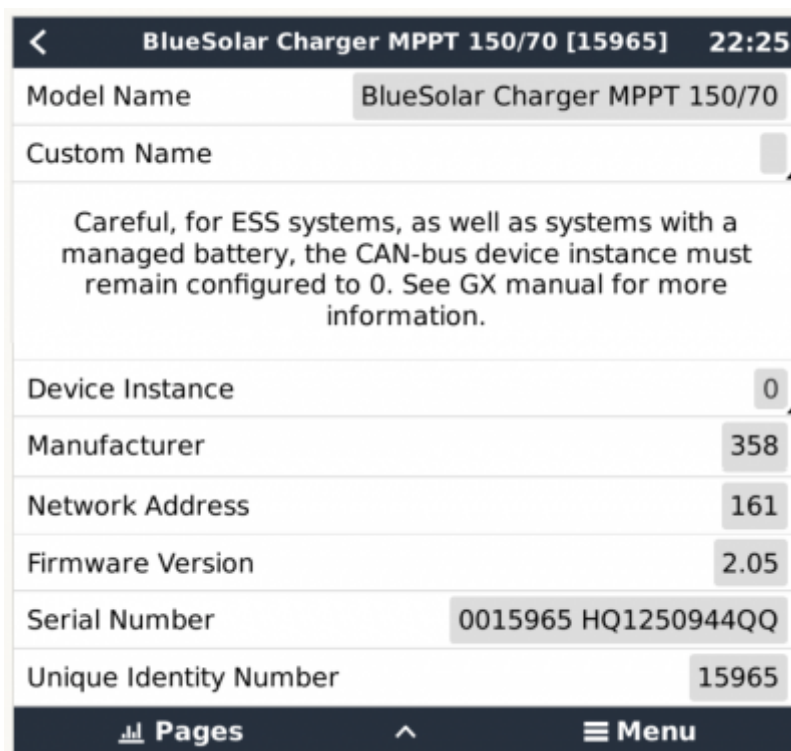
< BlueSolar Charger MPPT 150/70 [15965] 22:25

Model Name BlueSolar Charger MPPT 150/70

Custom Name

Careful, for ESS systems, as well as systems with a managed battery, the CAN-bus device instance must remain configured to 0. See GX manual for more information.

Device Instance 0

Manufacturer 358

Network Address 161

Firmware Version 2.05

Serial Number 0015965 HQ1250944QQ

Unique Identity Number 15965

Pages ^ ≡ Menu